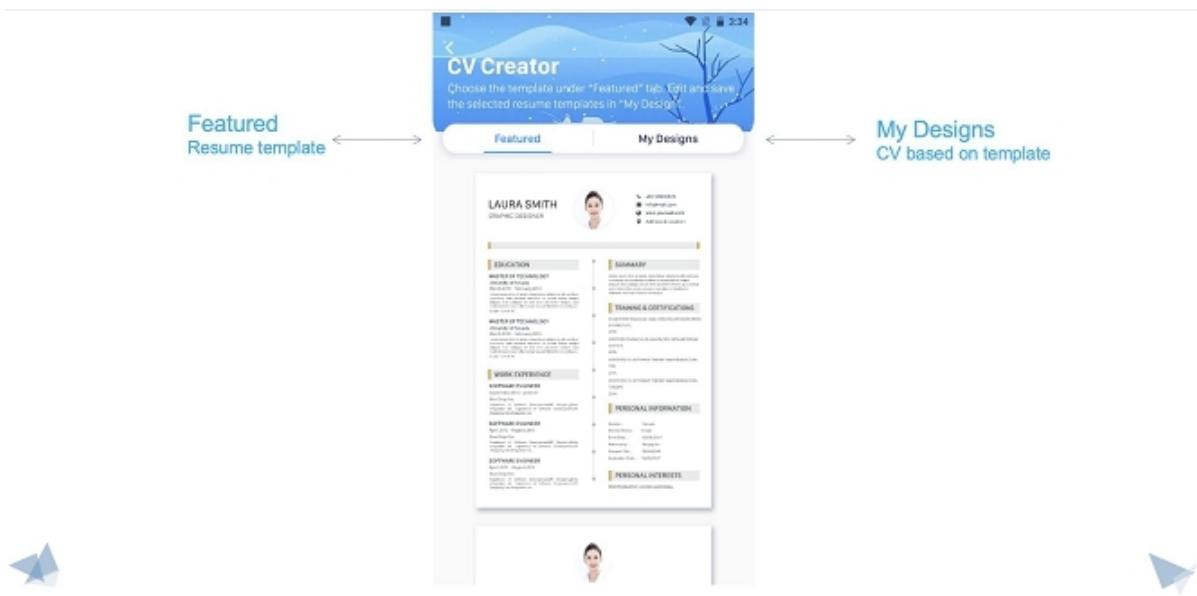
2:34

CV Creator

Choose the template under "Featured" tab. Edit and save the selected resume templates in "My Designs".

Featured
Resume template

Featured

My Designs

My Designs
CV based on template

LAURA SMITH
GRAPHIC DESIGNER

EDUCATION

MASTER OF TECHNOLOGY

MASTER OF TECHNOLOGY

WORK EXPERIENCE

SOFTWARE ENGINEER

SOFTWARE ENGINEER

SOFTWARE ENGINEER

SUMMARY

TRAINING & CERTIFICATIONS

PERSONAL INFORMATION

PERSONAL INTERESTS